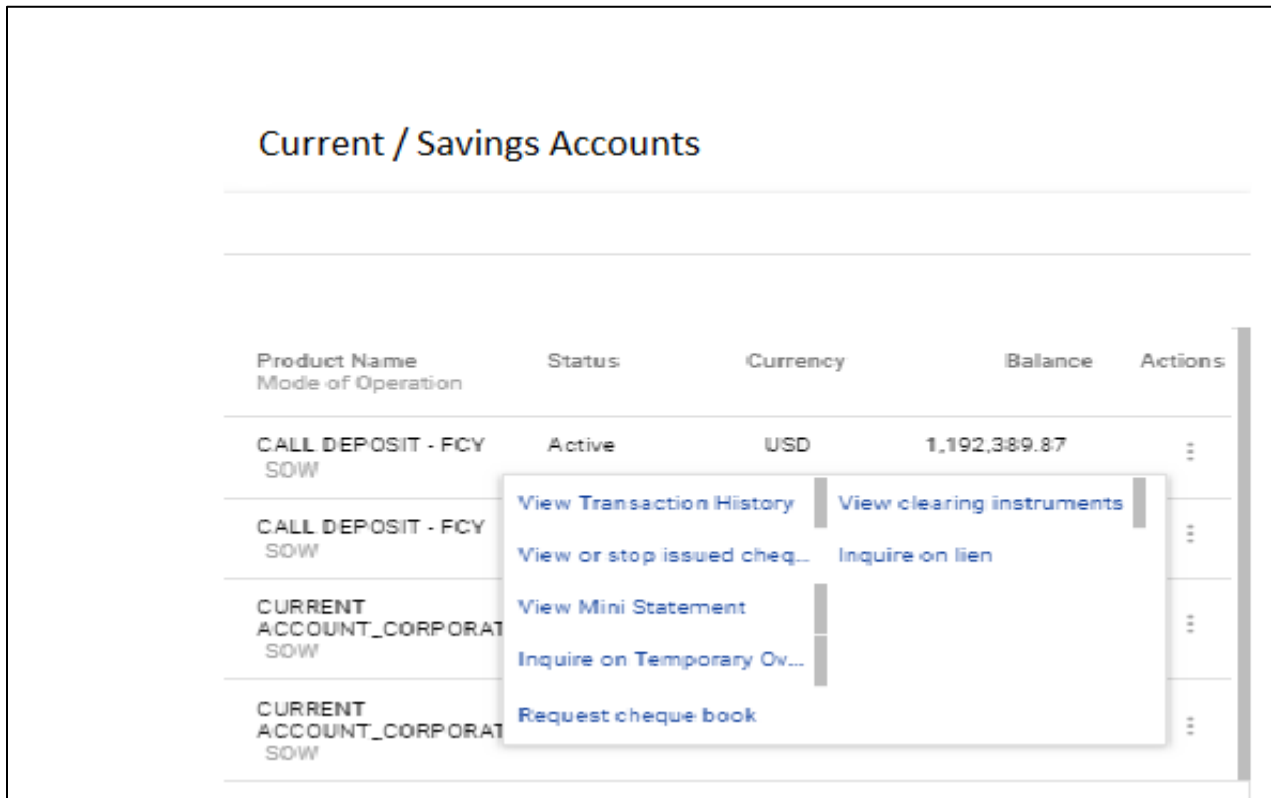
Current / Savings Accounts

| Product Name Mode of Operation | Status | Currency | Balance | Actions |
|---|---|---|---|---|
| CALL DEPOSIT - FCY SOW | Active | USD | 1,192,389.87 | ⋮ |
| CALL DEPOSIT - FCY SOW | | | | ⋮ |
| CURRENT ACCOUNT_CORPORAT SOW | | | | ⋮ |
| CURRENT ACCOUNT_CORPORAT SOW | | | | ⋮ |

View Transaction History
View or stop issued cheq...
View Mini Statement
Inquire on Temporary Ov...
Request cheque book

View clearing instruments
Inquire on lien